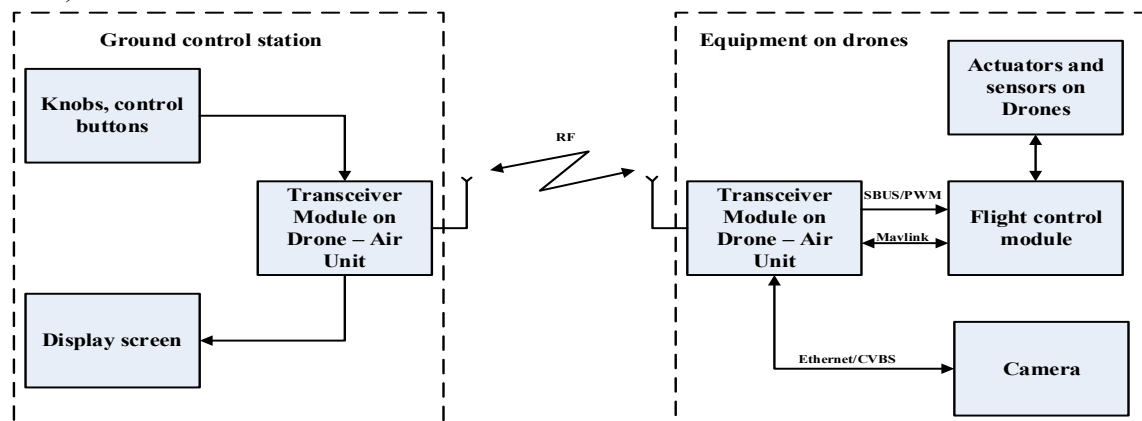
Ground control station

Knobs, control buttons

Transceiver Module on Drone – Air Unit

Display screen

RF

Equipment on drones

Actuators and sensors on Drones

Transceiver Module on Drone – Air Unit

SBUS/PWM

Maylink

Flight control module

Ethernet/CVBS

Camera